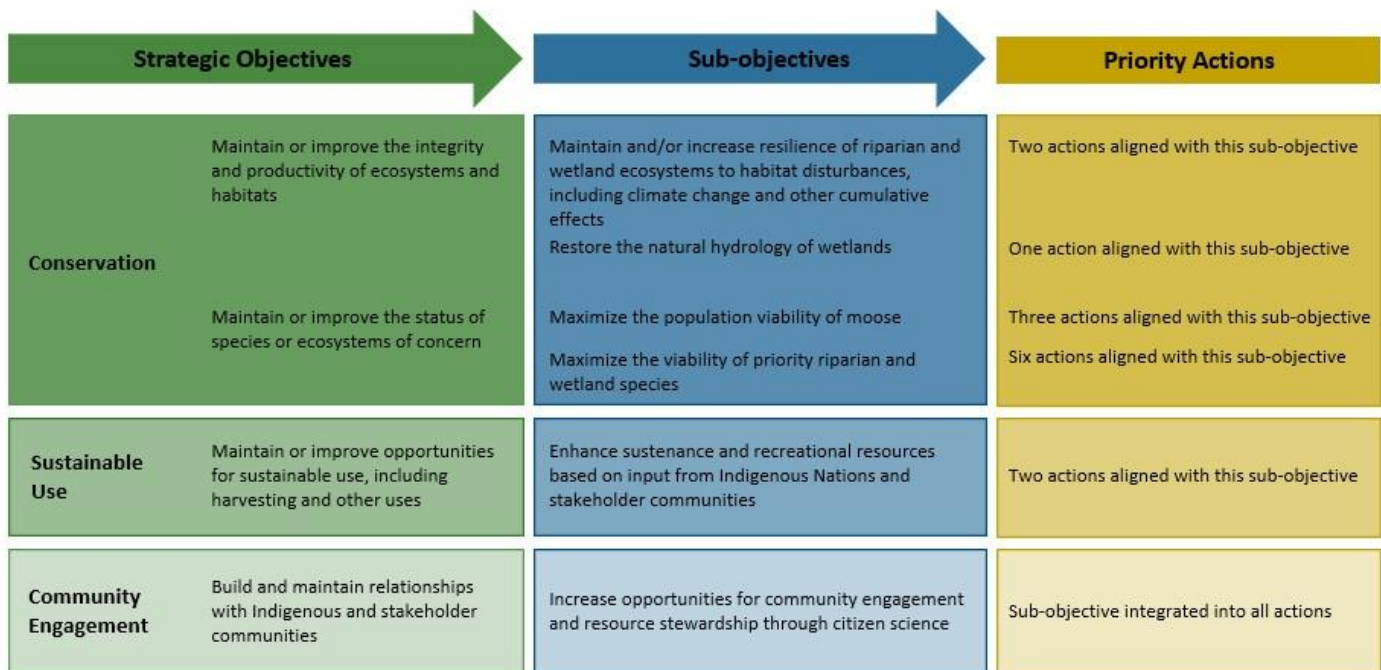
Strategic Objectives

Sub-objectives

Priority Actions

Conservation

Maintain or improve the integrity and productivity of ecosystems and habitats

Maintain or improve the status of species or ecosystems of concern

Maintain and/or increase resilience of riparian and wetland ecosystems to habitat disturbances, including climate change and other cumulative effects

Restore the natural hydrology of wetlands

Maximize the population viability of moose

Maximize the viability of priority riparian and wetland species

Two actions aligned with this sub-objective

One action aligned with this sub-objective

Three actions aligned with this sub-objective

Six actions aligned with this sub-objective

Sustainable Use

Maintain or improve opportunities for sustainable use, including harvesting and other uses

Enhance sustenance and recreational resources based on input from Indigenous Nations and stakeholder communities

Two actions aligned with this sub-objective

Community Engagement

Build and maintain relationships with Indigenous and stakeholder communities

Increase opportunities for community engagement and resource stewardship through citizen science

Sub-objective integrated into all actions